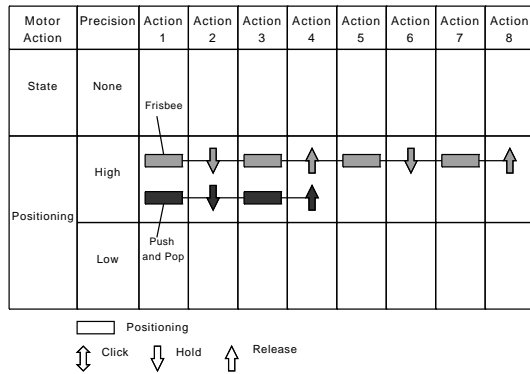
| Motor Action | Precision | Action 1 | Action 2 | Action 3 | Action 4 | Action 5 | Action 6 | Action 7 | Action 8 |
|---|---|---|---|---|---|---|---|---|---|
| State | None | Frisbee | | | | | | | |
| Positioning | High | | | | | | | | |
| | Low | Push and Pop | | | | | | | |

Positioning

Click Hold Release